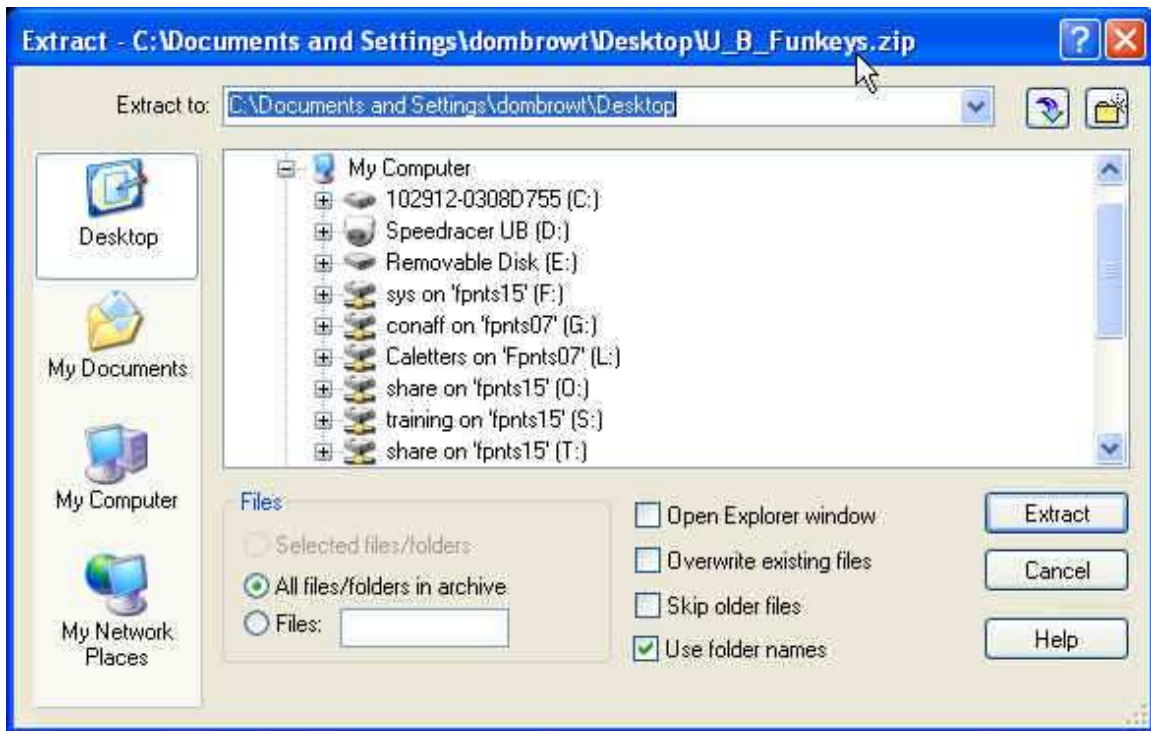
Extract - C:\Documents and Settings\dombrowt\Desktop\U_B_Funkeys.zip

Extract to: C:\Documents and Settings\dombrowt\Desktop

Desktop

My Documents

My Computer

My Network Places

My Computer
102912-0308D755 (C:)
Speedracer UB (D:)
Removable Disk (E:)
sys on 'fpnts15' (F:)
conaff on 'fpnts07' (G:)
Caletters on 'Fpnts07' (L:)
share on 'fpnts15' (O:)
training on 'fpnts15' (S:)
share on 'fpnts15' (T:)

Files
Selected files/folders
All files/folders in archive
Files:

Open Explorer window
Overwrite existing files
Skip older files
Use folder names

Extract
Cancel
Help